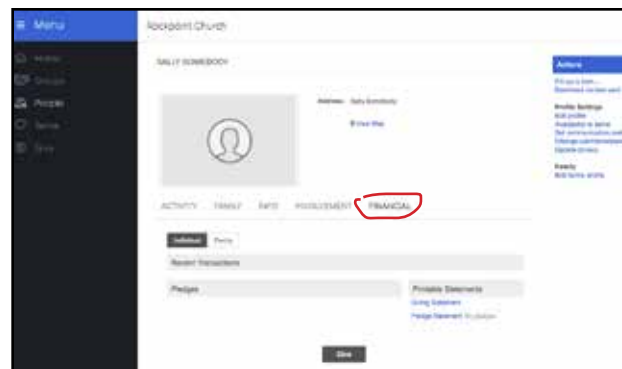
≡ Menu

Home
Groups
People
Serve
Give

Rockpoint Church

SALLY SOMEBODY

Address: Sally Somebody

View Map

ACTIVITY FAMILY INFO INVOLVEMENT FINANCIAL

Individual Family

Recent Transactions

Pledges

Printable Statements

Giving Statement

Pledge Statement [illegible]

Give

Actions

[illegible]
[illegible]

Profile Settings
Edit profile
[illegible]
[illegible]
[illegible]
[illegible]

Family
Add family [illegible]